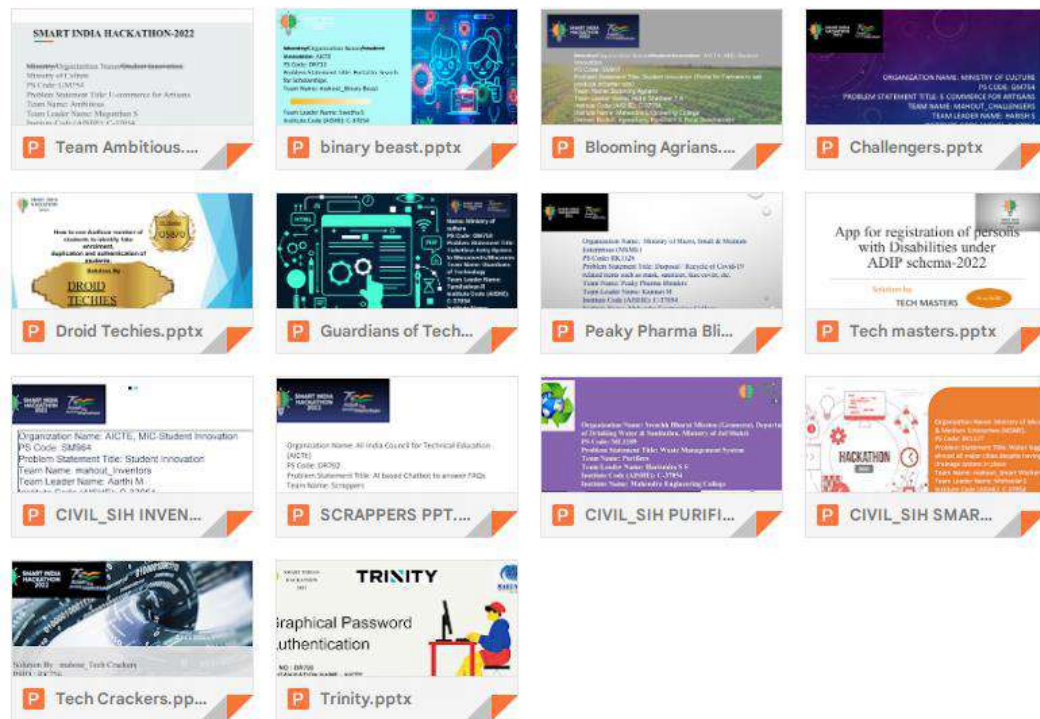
SMART INDIA HACKATHON-2022

Ministry/Organization Name/Student Innovation
Ministry of Culture
PS Code: GM754
Problem Statement Title: Commerce for Artisans
Team Name: Ambitious
Team Leader Name: Mugunthan S

P Team Ambitious....

Ministry/Organization Name/Student Innovation: AICTE
PS Code: DR753
Problem Statement Title: Portal for Search for Scholarships
Team Name: mahout_Binary Beast
Team Leader Name: Swetha S
Institute Code (AISHE): C-37354

P binary beast.pptx

P Blooming Agrians....

ORGANIZATION NAME: MINISTRY OF CULTURE
PS CODE: GM764
PROBLEM STATEMENT TITLE: E-COMMERCE FOR ARTISANS
TEAM NAME: MAHOUT_CHALLENGERS
TEAM LEADER NAME: HARISH S

P Challengers.pptx

How to use Aadhaar number of students to identify fake enrolment, duplication and authentication of students
Solution By
DROID TECHIES

P Droid Techies.pptx

P Guardians of Tech...

Organization Name: Ministry of Micro, Small & Medium Enterprises (MSME)
PS Code: BK1129
Problem Statement Title: Disposal / Recycle of Covid-19
Team Name: Peaky Pharma Blinders
Team Leader Name: Kumari M
Institute Code (AISHE): C-37354

P Peaky Pharma Bli...

App for registration of persons with Disabilities under ADIP schema-2022
Solution by
TECH MASTERS

P Tech masters.pptx

Organization Name: AICTE, MIC-Student Innovation
PS Code: SM964
Problem Statement Title: Student Innovation
Team Name: mahout_Inventors
Team Leader Name: Aarthi M

P CIVIL_SIH INVEN...

Organization Name: All India Council for Technical Education (AICTE)
PS Code: DR702
Problem Statement Title: AI based Chatbot to answer FAQs
Team Name: Scrappers

P SCRAPPERS PPT....

Organization Name: Swachh Bharat Mission (Grameen), Department of Drinking Water & Sanitation, Ministry of Jal Shakti
PS Code: ML1109
Problem Statement Title: Waste Management System
Team Name: Purifiers
Team Leader Name: Harinisha S S
Institute Code (AISHE): C-37354
Institute Name: Mahendra Engineering College

P CIVIL_SIH PURIFI...

HACKATHON

P CIVIL_SIH SMAR...

Solution By : mahout_Tech Crackers

P Tech Crackers.pp...

TRINITY
Graphical Password Authentication

P Trinity.pptx